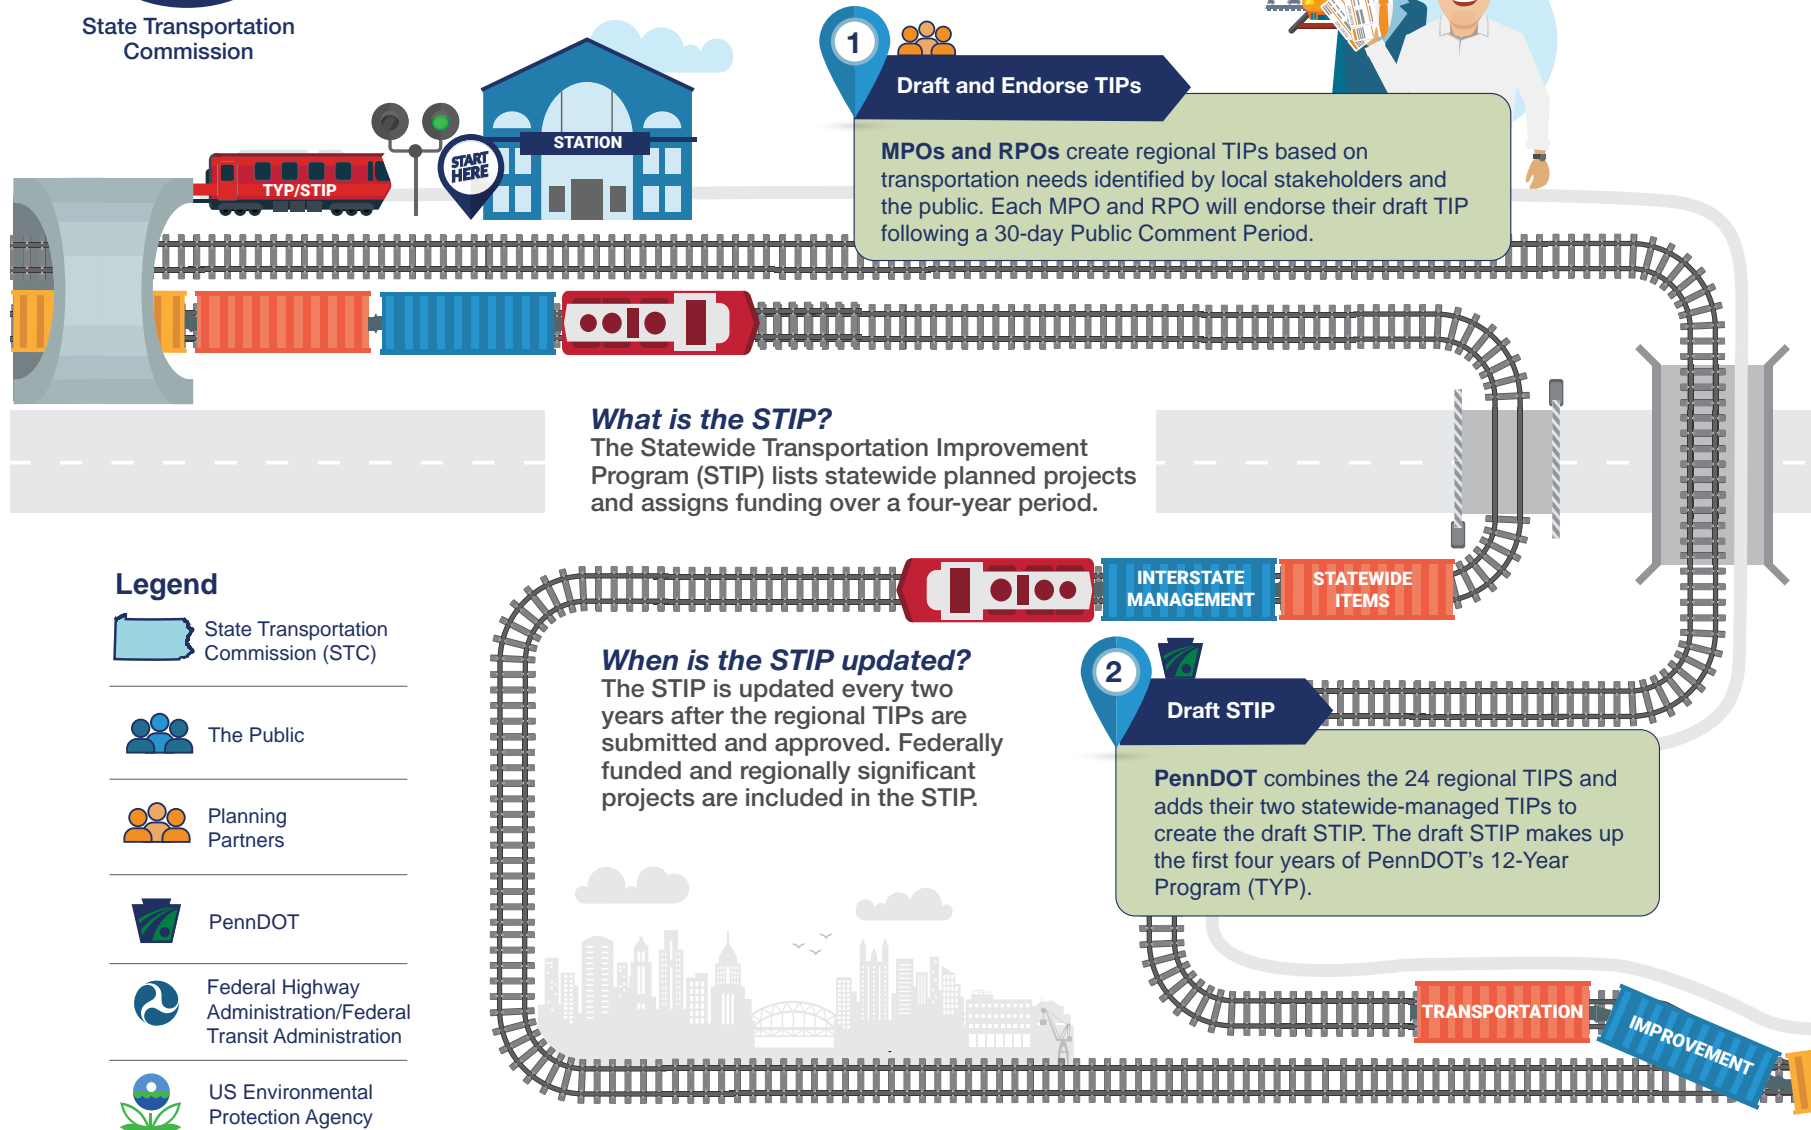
State Transportation Commission

STATION

START HERE

TYP/STIP

1

Draft and Endorse TIPs

MPOs and RPOs create regional TIPs based on transportation needs identified by local stakeholders and the public. Each MPO and RPO will endorse their draft TIP following a 30-day Public Comment Period.

What is the STIP?
The Statewide Transportation Improvement Program (STIP) lists statewide planned projects and assigns funding over a four-year period.

Legend

State Transportation Commission (STC)

The Public

Planning Partners

PennDOT

Federal Highway Administration/Federal Transit Administration

US Environmental Protection Agency

INTERSTATE MANAGEMENT

STATEWIDE ITEMS

When is the STIP updated?
The STIP is updated every two years after the regional TIPs are submitted and approved. Federally funded and regionally significant projects are included in the STIP.

2

Draft STIP

PennDOT combines the 24 regional TIPS and adds their two statewide-managed TIPs to create the draft STIP. The draft STIP makes up the first four years of PennDOT's 12-Year Program (TYP).

TRANSPORTATION

IMPROVEMENT